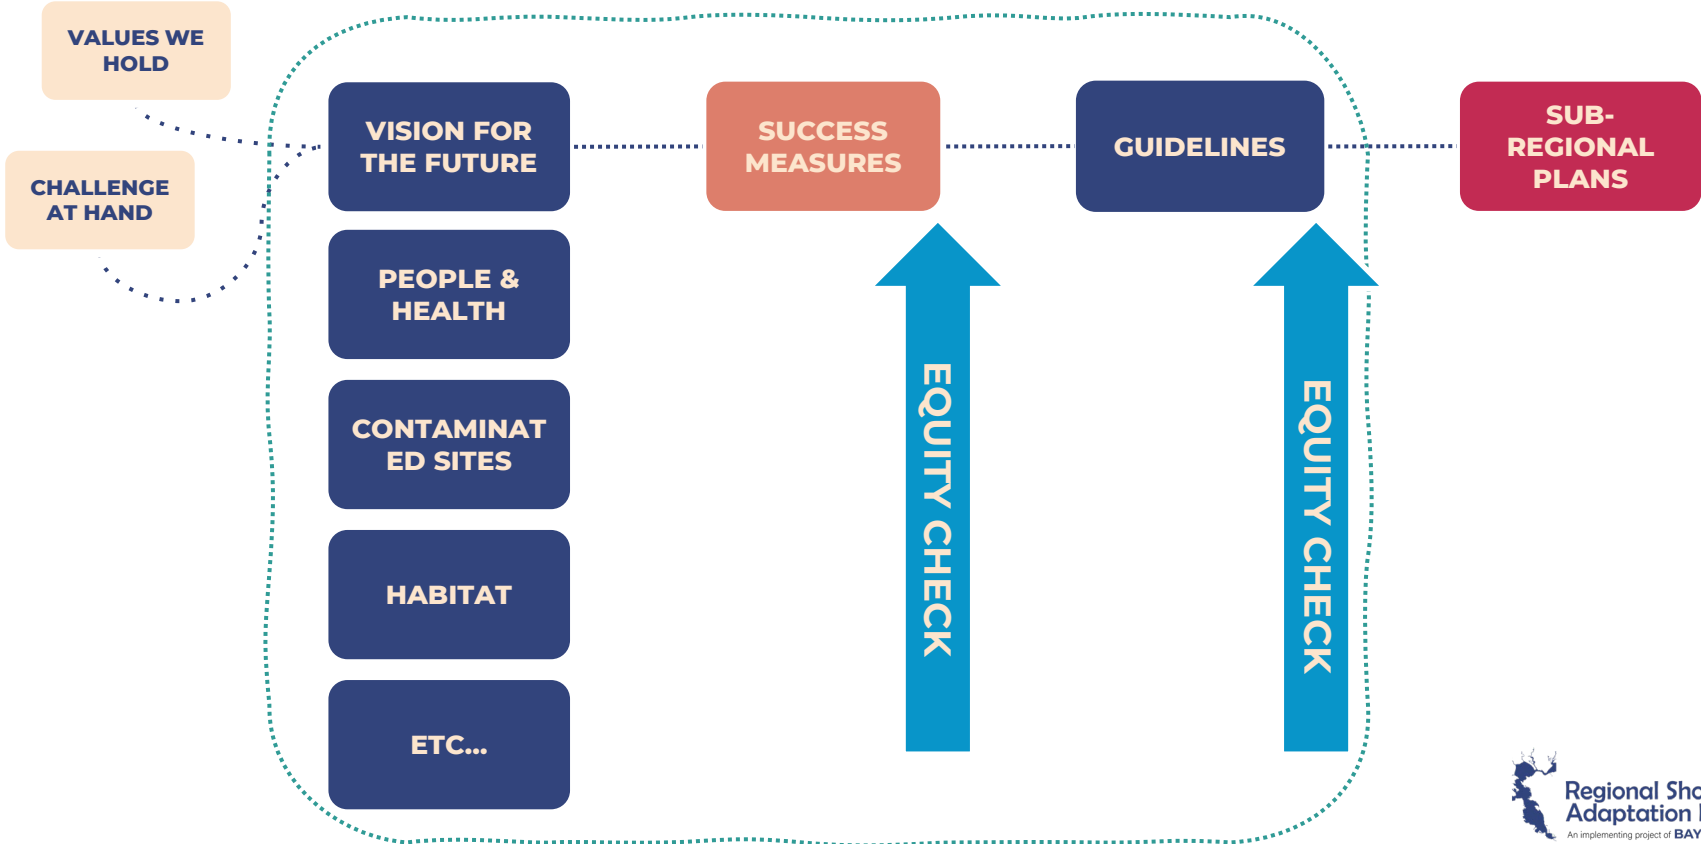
VALUES WE HOLD

CHALLENGE AT HAND

VISION FOR THE FUTURE

PEOPLE & HEALTH

CONTAMINATED SITES

HABITAT

ETC...

SUCCESS MEASURES

GUIDELINES

SUB-REGIONAL PLANS

EQUITY CHECK

EQUITY CHECK

Regional Sho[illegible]
Adaptation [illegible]
An implementing project of BAY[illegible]